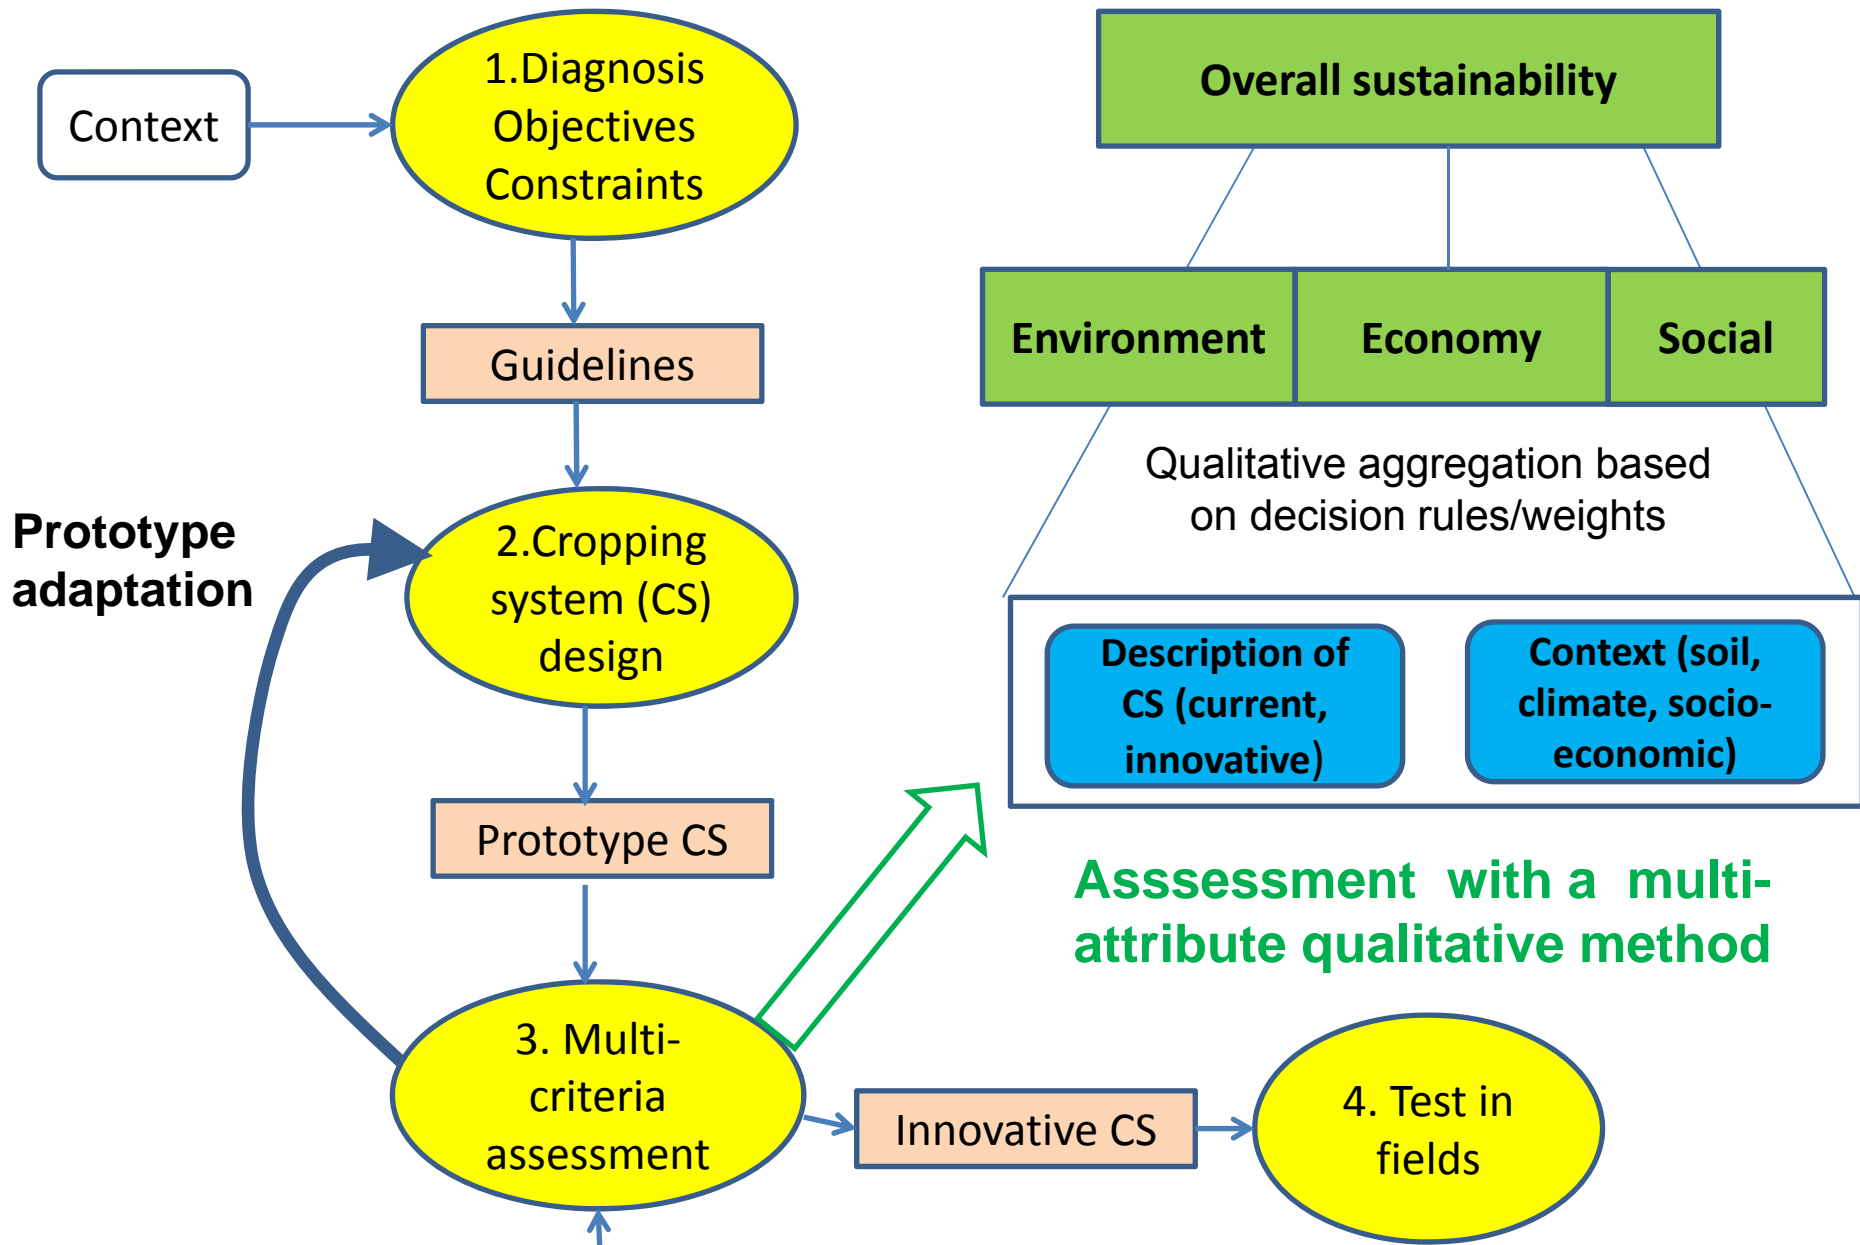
Context

1.Diagnosis
Objectives
Constraints

Guidelines

Prototype adaptation

2.Cropping system (CS) design

Prototype CS

3. Multi-criteria assessment

Innovative CS

4. Test in fields

Overall sustainability

Environment

Economy

Social

Qualitative aggregation based on decision rules/weights

Description of CS (current, innovative)

Context (soil, climate, socio-economic)

Asssessment with a multi-attribute qualitative method